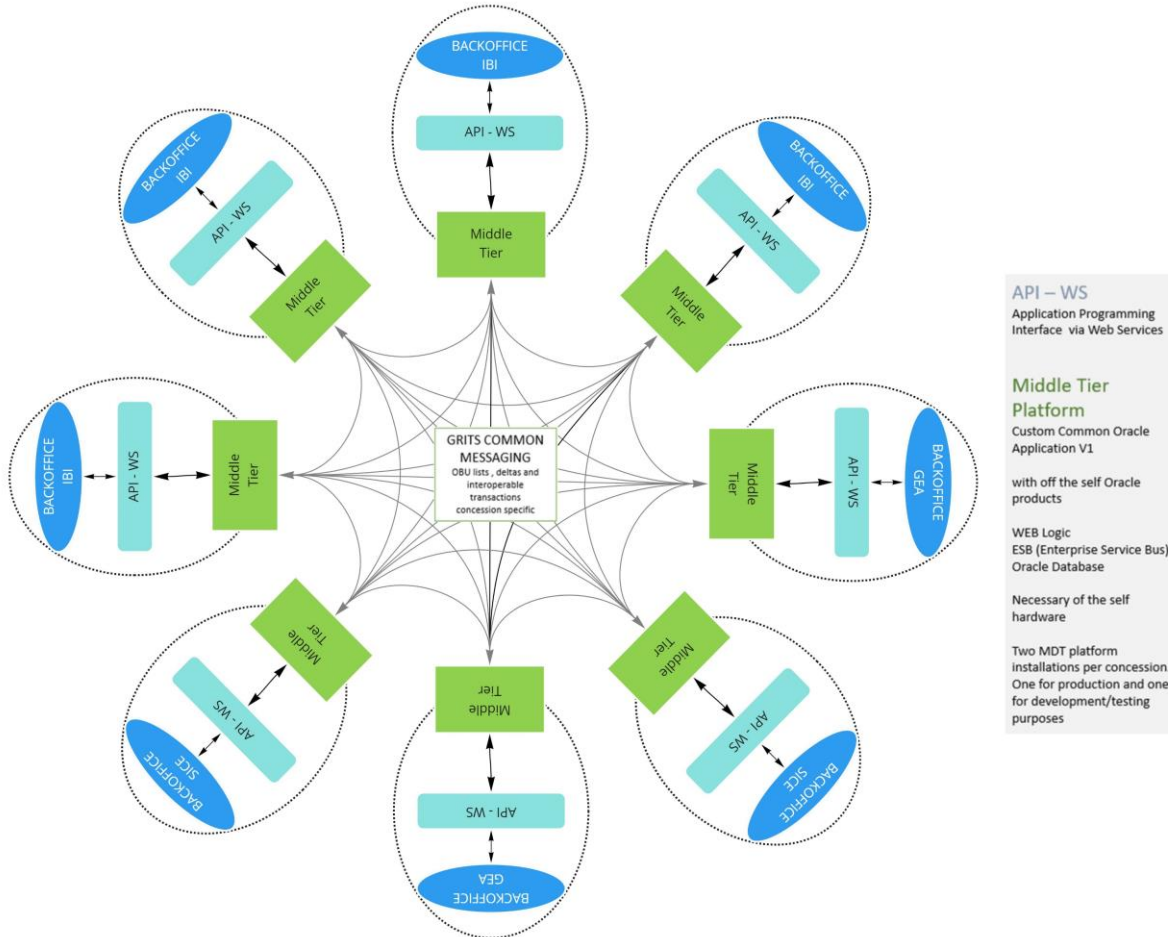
BACKOFFICE IBI

API - WS

Middle Tier

BACKOFFICE IBI

API - WS

Middle Tier

BACKOFFICE IBI

API - WS

Middle Tier

BACKOFFICE IBI

API - WS

Middle Tier

GRITS COMMON MESSAGING
OBU lists , deltas and interoperable transactions concession specific

Middle Tier

API - WS

BACKOFFICE GEA

Middle Tier

API - WS

BACKOFFICE SICE

Middle Tier

API - WS

BACKOFFICE GEA

Middle Tier

API - WS

BACKOFFICE SICE

API – WS
Application Programming Interface via Web Services

Middle Tier Platform
Custom Common Oracle Application V1

with off the self Oracle products

WEB Logic
ESB (Enterprise Service Bus)
Oracle Database

Necessary of the self hardware

Two MDT platform installations per concession
One for production and one for development/testing purposes